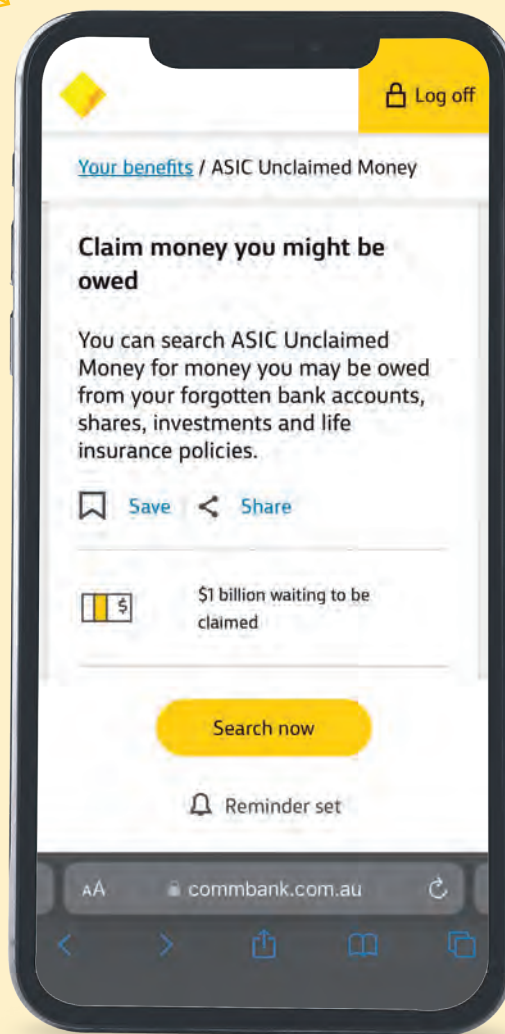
Log off

Your benefits / ASIC Unclaimed Money

Claim money you might be owed

You can search ASIC Unclaimed Money for money you may be owed from your forgotten bank accounts, shares, investments and life insurance policies.

Save Share

$

$1 billion waiting to be claimed

Search now

Reminder set

AA commbank.com.au